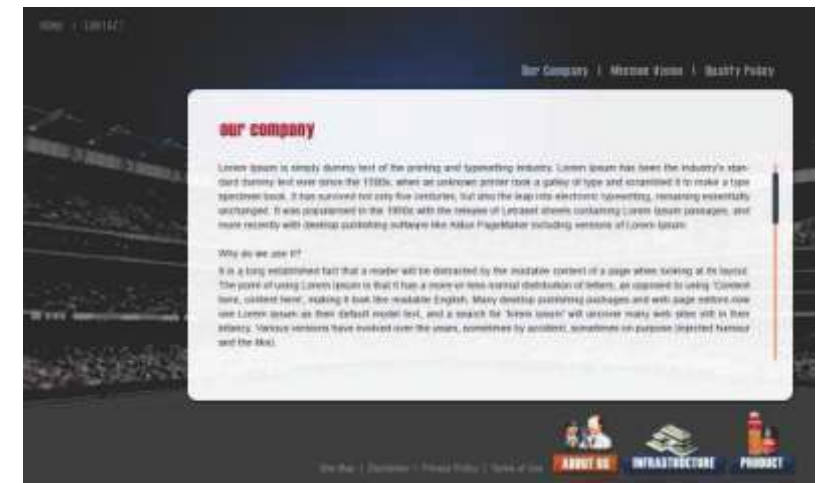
HOME | CONTACT

Our Company | Mission Vision | Quality Policy

our company

Lorem Ipsum is simply dummy text of the printing and typesetting industry. Lorem Ipsum has been the industry's standard dummy text ever since the 1500s, when an unknown printer took a galley of type and scrambled it to make a type specimen book. It has survived not only five centuries, but also the leap into electronic typesetting, remaining essentially unchanged. It was popularised in the 1960s with the release of Letraset sheets containing Lorem Ipsum passages, and more recently with desktop publishing software like Aldus PageMaker including versions of Lorem Ipsum.

Why do we use it?

It is a long established fact that a reader will be distracted by the readable content of a page when looking at its layout. The point of using Lorem Ipsum is that it has a more-or-less normal distribution of letters, as opposed to using 'Content here, content here', making it look like readable English. Many desktop publishing packages and web page editors now use Lorem Ipsum as their default model text, and a search for 'lorem ipsum' will uncover many web sites still in their infancy. Various versions have evolved over the years, sometimes by accident, sometimes on purpose (injected humour and the like).

Site Map | Disclaimer | Privacy Policy | Terms of Use

ABOUT US

INFRASTRUCTURE

PRODUCT